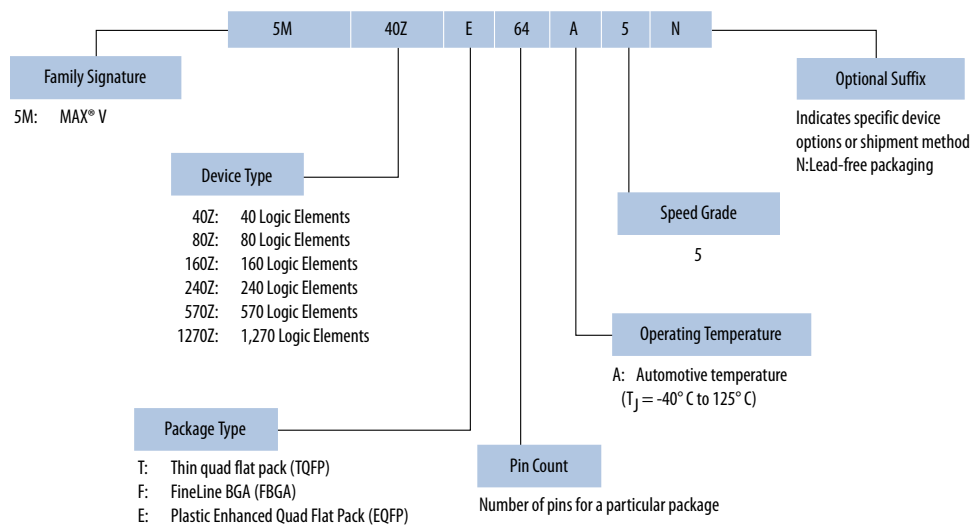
| 5M | 40Z | E | 64 | A | 5 | N |
|---|---|---|---|---|---|---|

Family Signature

5M: MAX® V

Device Type

40Z: 40 Logic Elements
80Z: 80 Logic Elements
160Z: 160 Logic Elements
240Z: 240 Logic Elements
570Z: 570 Logic Elements
1270Z: 1,270 Logic Elements

Package Type

T: Thin quad flat pack (TQFP)
F: FineLine BGA (FBGA)
E: Plastic Enhanced Quad Flat Pack (EQFP)

Pin Count

Number of pins for a particular package

Operating Temperature

A: Automotive temperature ($T_J$ = -40° C to 125° C)

Speed Grade

5

Optional Suffix

Indicates specific device options or shipment method
N:Lead-free packaging